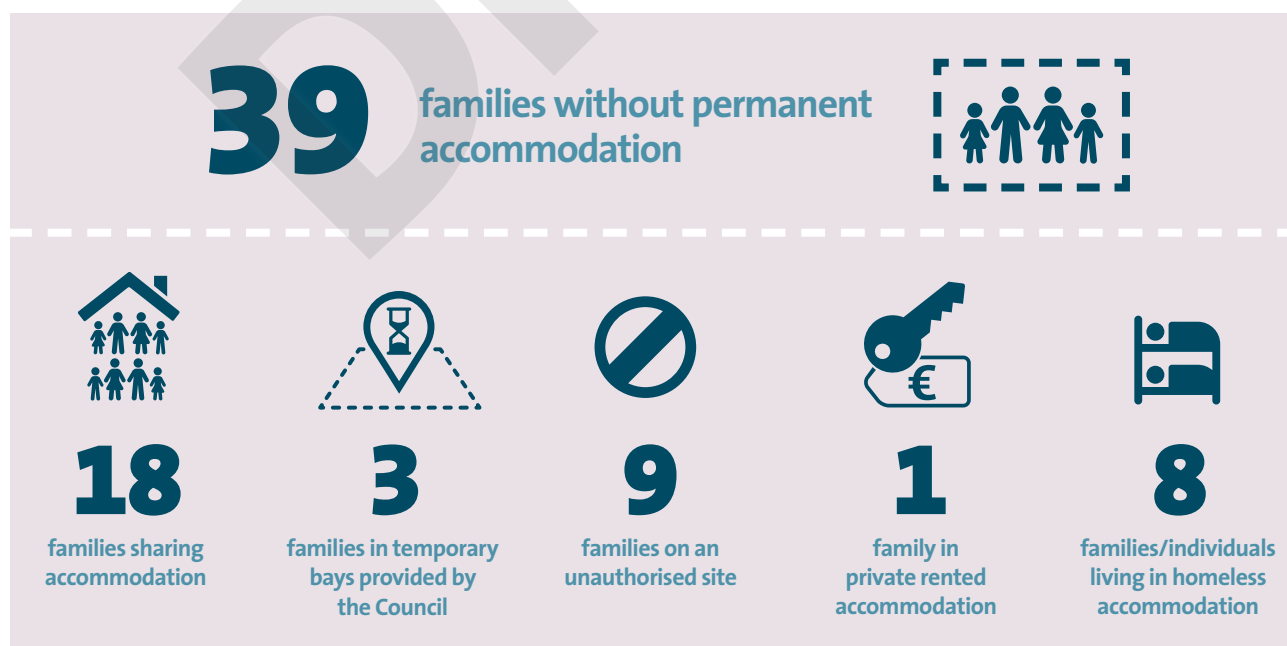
39 families without permanent accommodation

18
families sharing accommodation

3
families in temporary bays provided by the Council

9
families on an unauthorised site

€
1
family in private rented accommodation

8
families/individuals living in homeless accommodation